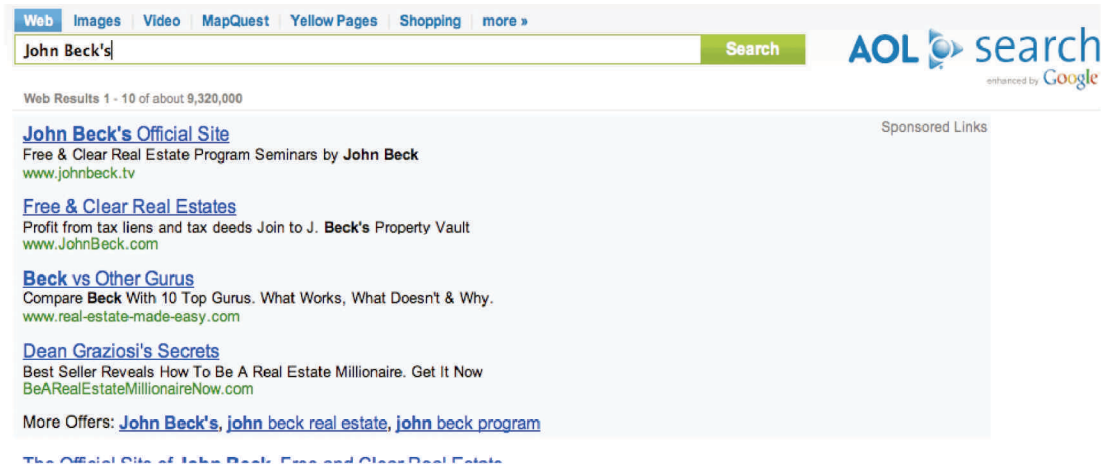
Web | Images | Video | MapQuest | Yellow Pages | Shopping | more »

John Beck's

Search

AOL search
enhanced by Google

Web Results 1 - 10 of about 9,320,000

Sponsored Links

John Beck's Official Site
Free & Clear Real Estate Program Seminars by John Beck
www.johnbeck.tv

Free & Clear Real Estates
Profit from tax liens and tax deeds Join to J. Beck's Property Vault
www.JohnBeck.com

Beck vs Other Gurus
Compare Beck With 10 Top Gurus. What Works, What Doesn't & Why.
www.real-estate-made-easy.com

Dean Graziosi's Secrets
Best Seller Reveals How To Be A Real Estate Millionaire. Get It Now
BeARealEstateMillionaireNow.com

More Offers: John Beck's, john beck real estate, john beck program

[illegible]